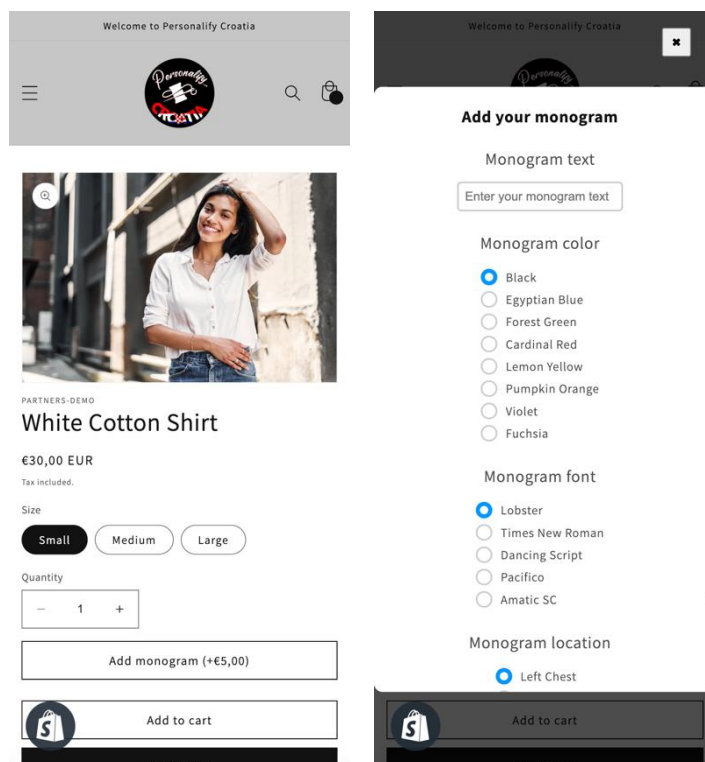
Welcome to Personalify Croatia

Personalify Croatia

PARTNERS-DEMO

White Cotton Shirt

€30,00 EUR

Tax included.

Size

Small Medium Large

Quantity

− 1 +

Add monogram (+€5,00)

Add to cart

Welcome to Personalify Croatia

✖

Add your monogram

Monogram text

Enter your monogram text

Monogram color

Black
Egyptian Blue
Forest Green
Cardinal Red
Lemon Yellow
Pumpkin Orange
Violet
Fuchsia

Monogram font

Lobster
Times New Roman
Dancing Script
Pacifico
Amatic SC

Monogram location

Left Chest

Add to cart